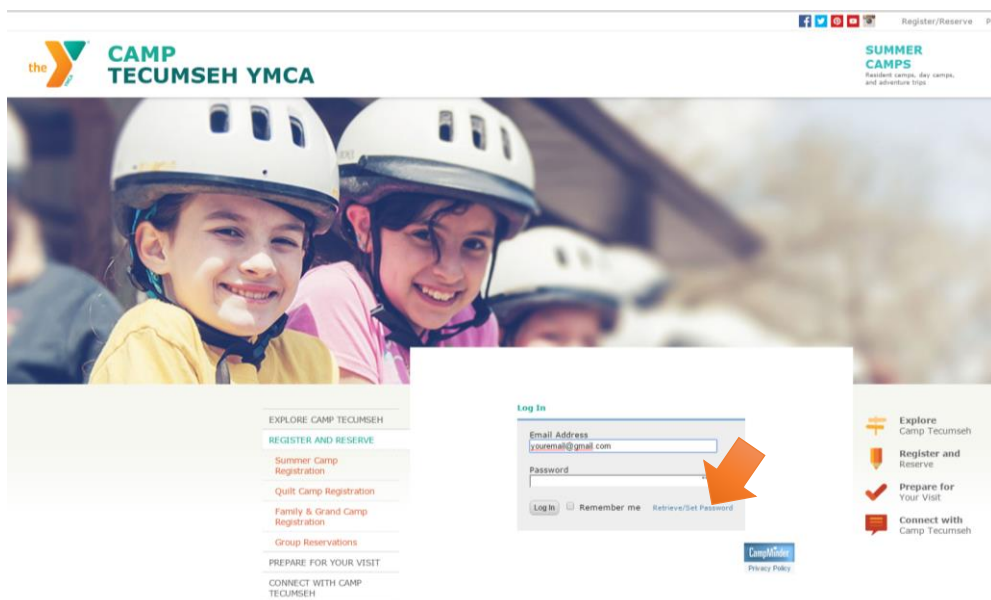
Register/Reserve P

the

CAMP
TECUMSEH YMCA

SUMMER CAMPS
Resident camps, day camps, and adventure trips

EXPLORE CAMP TECUMSEH
REGISTER AND RESERVE
Summer Camp Registration
Quilt Camp Registration
Family & Grand Camp Registration
Group Reservations
PREPARE FOR YOUR VISIT
CONNECT WITH CAMP TECUMSEH

Log In
Email Address
youremail@gmail.com
Password
Log In
Remember me
Retrieve/Set Password

CampMinder
Privacy Policy

Explore
Camp Tecumseh
Register and
Reserve
Prepare for
Your Visit
Connect with
Camp Tecumseh